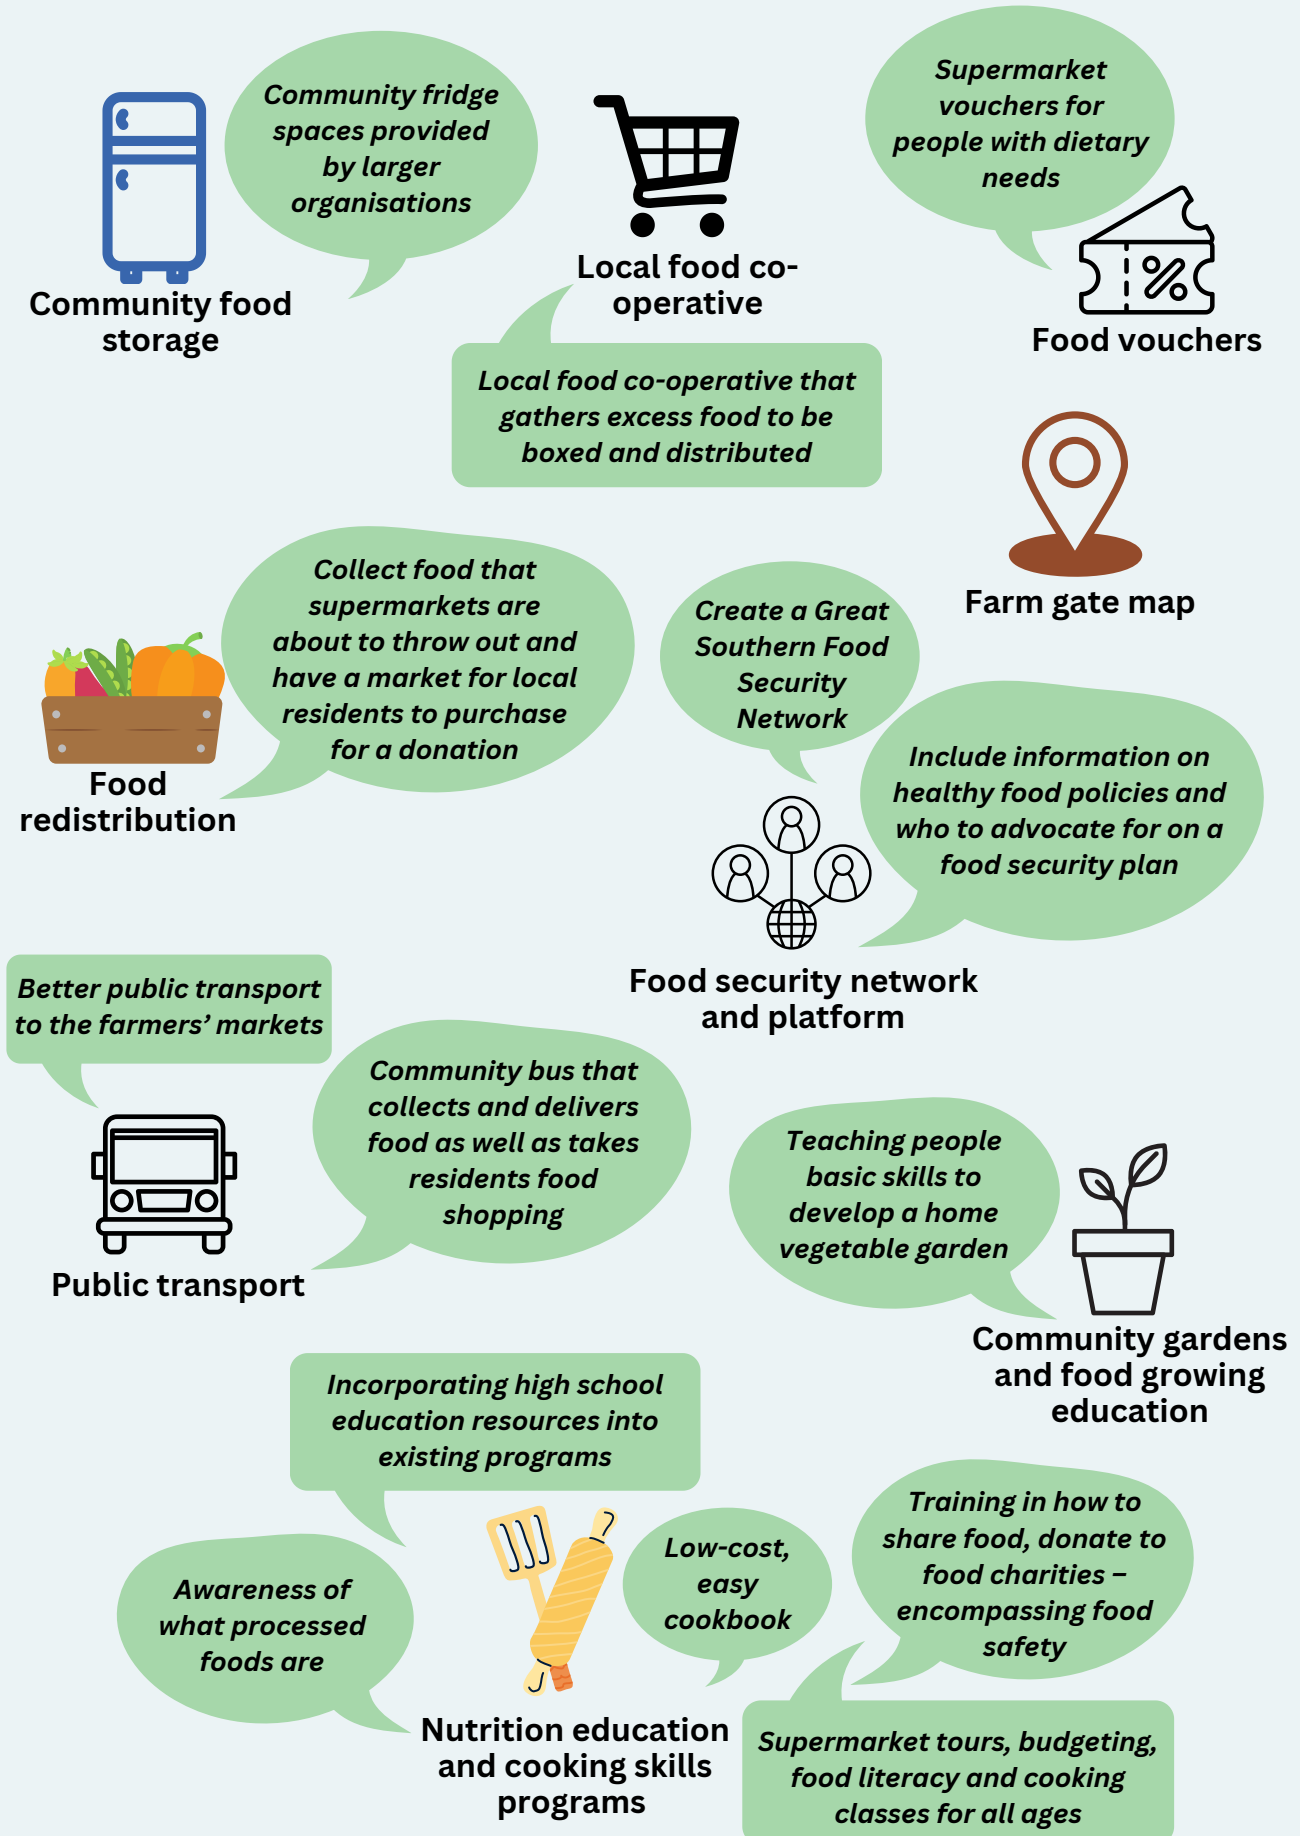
Community fridge spaces provided by larger organisations

Community food storage

Local food co-operative

Local food co-operative that gathers excess food to be boxed and distributed

Supermarket vouchers for people with dietary needs

Food vouchers

Farm gate map

Collect food that supermarkets are about to throw out and have a market for local residents to purchase for a donation

Food redistribution

Create a Great Southern Food Security Network

Include information on healthy food policies and who to advocate for on a food security plan

Food security network and platform

Better public transport to the farmers' markets

Community bus that collects and delivers food as well as takes residents food shopping

Public transport

Teaching people basic skills to develop a home vegetable garden

Community gardens and food growing education

Incorporating high school education resources into existing programs

Awareness of what processed foods are

Low-cost, easy cookbook

Training in how to share food, donate to food charities – encompassing food safety

Nutrition education and cooking skills programs

Supermarket tours, budgeting, food literacy and cooking classes for all ages